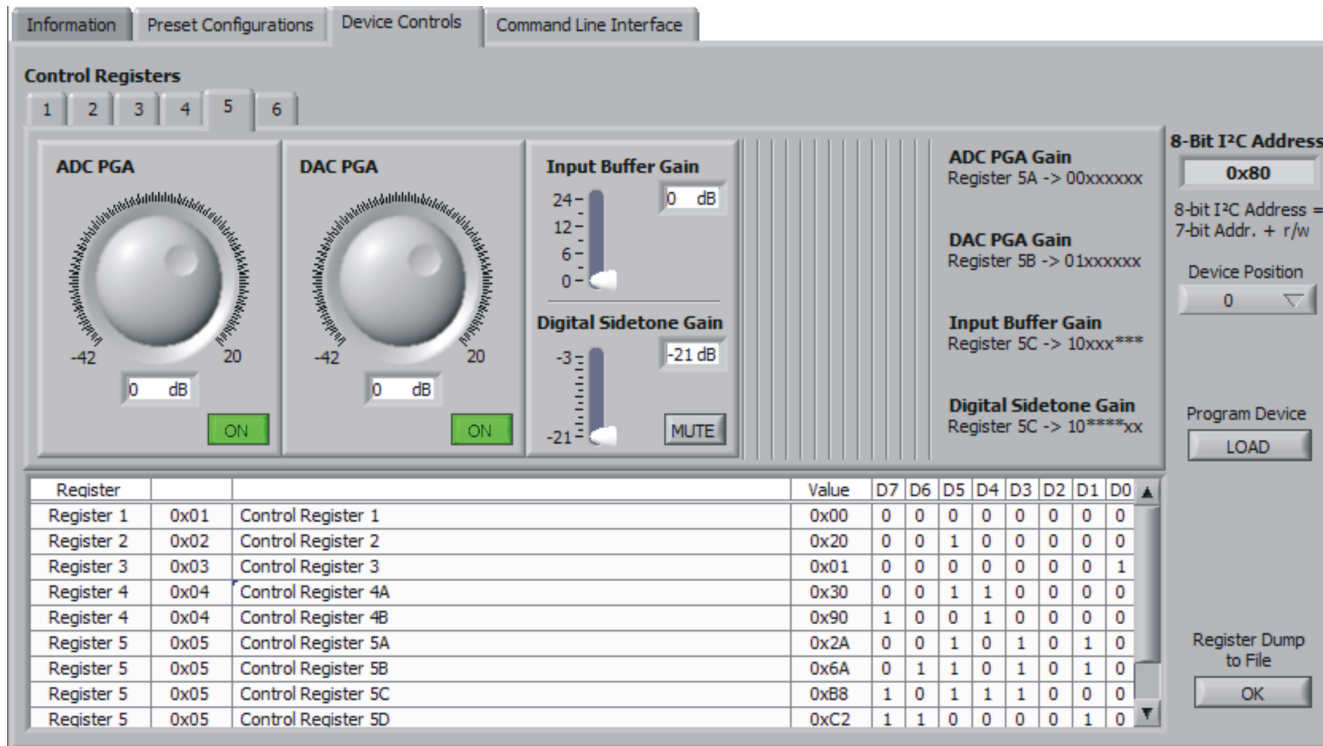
Information | Preset Configurations | Device Controls | Command Line Interface

Control Registers

1 2 3 4 5 6

ADC PGA

-42 20

0 dB

ON

DAC PGA

-42 20

0 dB

ON

Input Buffer Gain

24
12
6
0

0 dB

Digital Sidetone Gain

-3

-21

-21 dB

MUTE

ADC PGA Gain
Register 5A -> 00xxxxxx

DAC PGA Gain
Register 5B -> 01xxxxxx

Input Buffer Gain
Register 5C -> 10xxx***

Digital Sidetone Gain
Register 5C -> 10****xx

8-Bit I²C Address

0x80

8-bit I²C Address = 7-bit Addr. + r/w

Device Position

0

Program Device

LOAD

| Register | | | Value | D7 | D6 | D5 | D4 | D3 | D2 | D1 | D0 |
|---|---|---|---|---|---|---|---|---|---|---|---|
| Register 1 | 0x01 | Control Register 1 | 0x00 | 0 | 0 | 0 | 0 | 0 | 0 | 0 | 0 |
| Register 2 | 0x02 | Control Register 2 | 0x20 | 0 | 0 | 1 | 0 | 0 | 0 | 0 | 0 |
| Register 3 | 0x03 | Control Register 3 | 0x01 | 0 | 0 | 0 | 0 | 0 | 0 | 0 | 1 |
| Register 4 | 0x04 | Control Register 4A | 0x30 | 0 | 0 | 1 | 1 | 0 | 0 | 0 | 0 |
| Register 4 | 0x04 | Control Register 4B | 0x90 | 1 | 0 | 0 | 1 | 0 | 0 | 0 | 0 |
| Register 5 | 0x05 | Control Register 5A | 0x2A | 0 | 0 | 1 | 0 | 1 | 0 | 1 | 0 |
| Register 5 | 0x05 | Control Register 5B | 0x6A | 0 | 1 | 1 | 0 | 1 | 0 | 1 | 0 |
| Register 5 | 0x05 | Control Register 5C | 0xB8 | 1 | 0 | 1 | 1 | 1 | 0 | 0 | 0 |
| Register 5 | 0x05 | Control Register 5D | 0xC2 | 1 | 1 | 0 | 0 | 0 | 0 | 1 | 0 |

Register Dump to File

OK